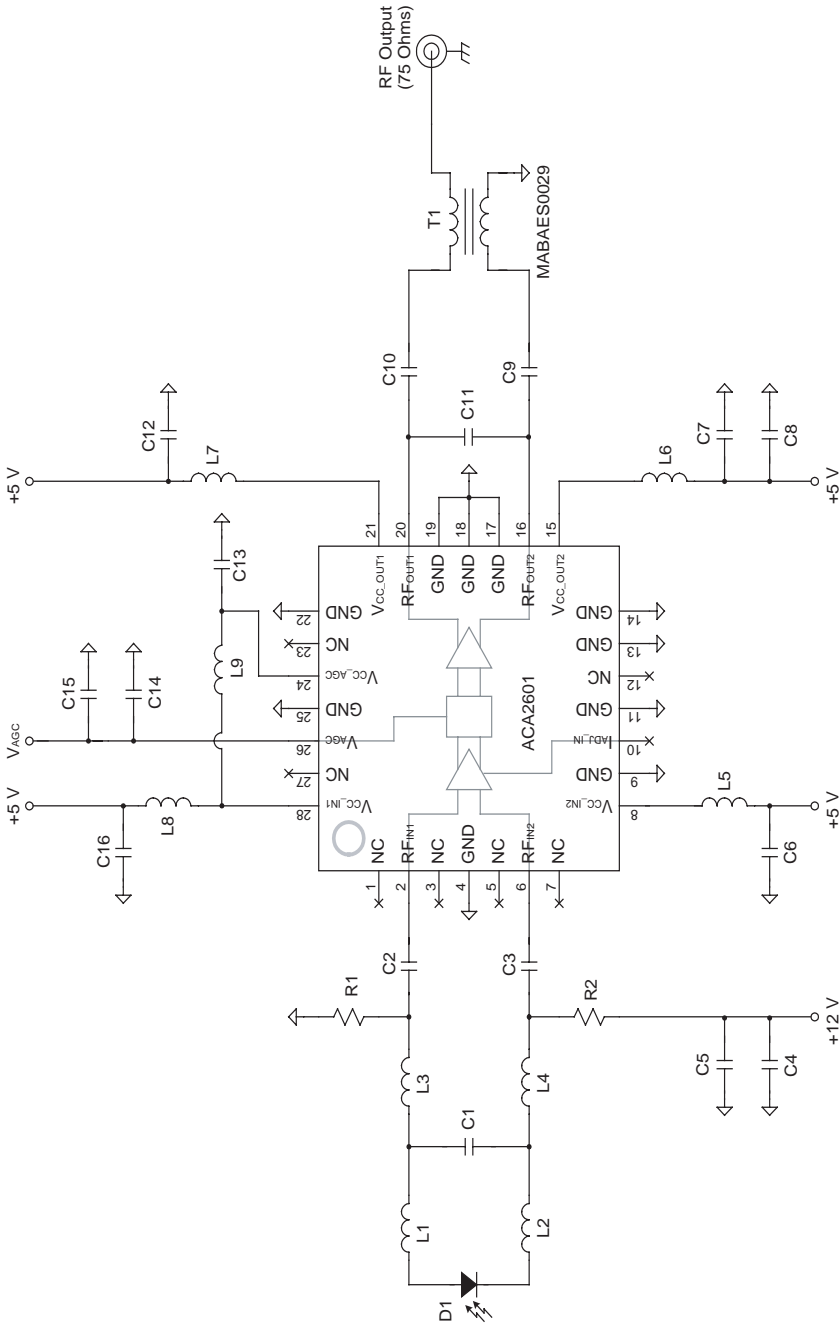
RF Output
(75 Ohms)

T1

MABAES0029

C10

C11

C9

C12

L7

C7

C8

L6

+5 V

+5 V

21 20 19 18 17 16 15

$V_{CC\_OUT1}$

$RF_{OUT1}$

GND

GND

GND

$RF_{OUT2}$

$V_{CC\_OUT2}$

C13

22 GND

23 NC

24 $V_{CC\_AGC}$

25 GND

26 $V_{AGC}$

27 NC

28 $V_{CC\_IN1}$

GND 14

GND 13

NC 12

GND 11

$I_{ADJ\_IN}$ 10

GND 9

$V_{CC\_IN2}$ 8

ACA2601

C15

C14

L9

$V_{AGC}$

+5 V

L8

C16

L5

C6

+5 V

NC

$RF_{IN1}$

NC

GND

NC

$RF_{IN2}$

NC

1 2 3 4 5 6 7

C2

C3

R1

R2

L3

L4

C1

C5

C4

+12 V

L1

L2

D1